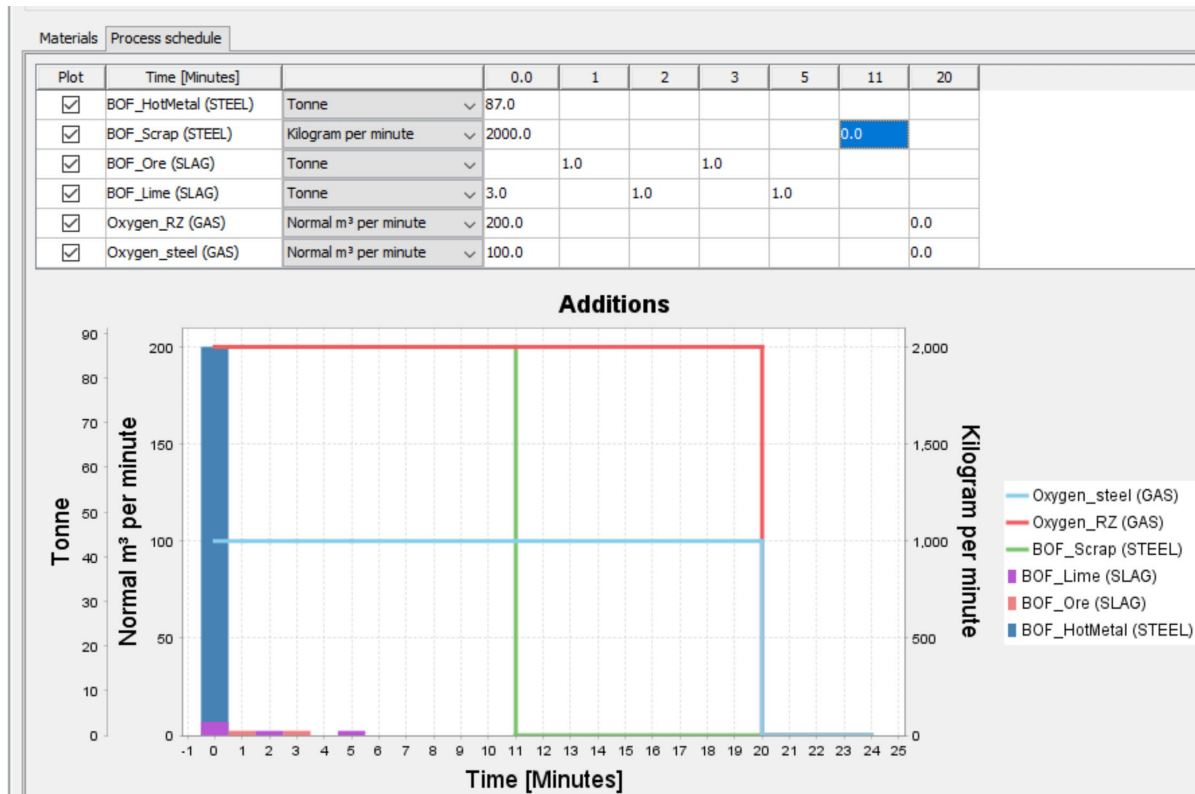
Materials | Process schedule

| Plot | Time [Minutes] | | 0.0 | 1 | 2 | 3 | 5 | 11 | 20 |
|---|---|---|---|---|---|---|---|---|---|
| ☑ | BOF_HotMetal (STEEL) | Tonne | 87.0 | | | | | | |
| ☑ | BOF_Scrap (STEEL) | Kilogram per minute | 2000.0 | | | | | 0.0 | |
| ☑ | BOF_Ore (SLAG) | Tonne | | 1.0 | | 1.0 | | | |
| ☑ | BOF_Lime (SLAG) | Tonne | 3.0 | | 1.0 | | 1.0 | | |
| ☑ | Oxygen_RZ (GAS) | Normal m³ per minute | 200.0 | | | | | | 0.0 |
| ☑ | Oxygen_steel (GAS) | Normal m³ per minute | 100.0 | | | | | | 0.0 |

Additions

Tonne
0 10 20 30 40 50 60 70 80 90

Normal m³ per minute
0 50 100 150 200

Kilogram per minute
0 500 1,000 1,500 2,000

Time [Minutes]
-1 0 1 2 3 4 5 6 7 8 9 10 11 12 13 14 15 16 17 18 19 20 21 22 23 24 25

Oxygen_steel (GAS)
Oxygen_RZ (GAS)
BOF_Scrap (STEEL)
BOF_Lime (SLAG)
BOF_Ore (SLAG)
BOF_HotMetal (STEEL)